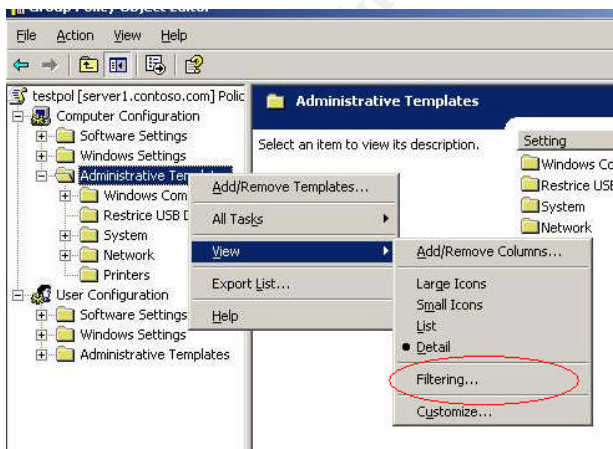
Group Policy Object Editor

File Action View Help

testpol [server1.contoso.com] Polic
Computer Configuration
Software Settings
Windows Settings
Administrative Templ
Windows Com
Restrice USB D
System
Network
Printers
User Configuration
Software Settings
Windows Settings
Administrative Templates

Administrative Templates

Select an item to view its description.

Setting
Windows Co
Restrice USB
System
Network

Add/Remove Templates...
All Tasks
View
Export List...
Help

Add/Remove Columns...
Large Icons
Small Icons
List
Detail
Filtering...
Customize...